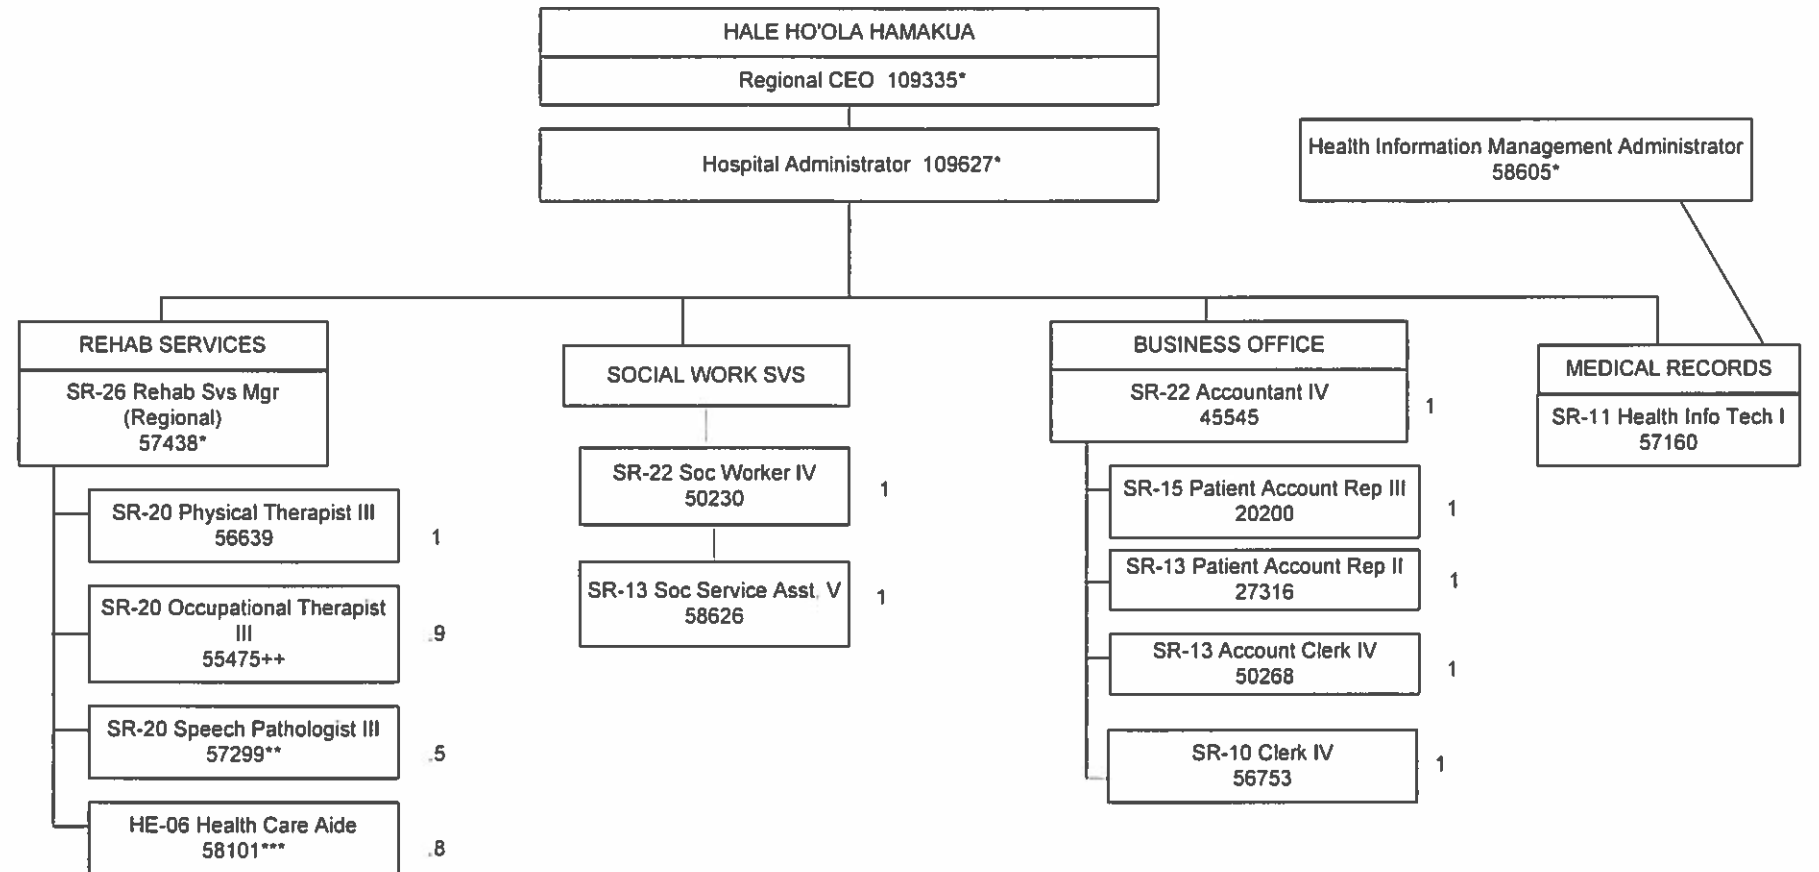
HALE HO'OLA HAMAKUA

Regional CEO 109335*

Hospital Administrator 109627*

Health Information Management Administrator 58605*

REHAB SERVICES

SR-26 Rehab Svs Mgr (Regional) 57438*

SR-20 Physical Therapist III 56639

1

SR-20 Occupational Therapist III 55475++

.9

SR-20 Speech Pathologist III 57299**

.5

HE-06 Health Care Aide 58101***

.8

SOCIAL WORK SVS

SR-22 Soc Worker IV 50230

1

SR-13 Soc Service Asst. V 58626

1

BUSINESS OFFICE

SR-22 Accountant IV 45545

1

SR-15 Patient Account Rep III 20200

1

SR-13 Patient Account Rep II 27316

1

SR-13 Account Clerk IV 50268

1

SR-10 Clerk IV 56753

1

MEDICAL RECORDS

SR-11 Health Info Tech I 57160